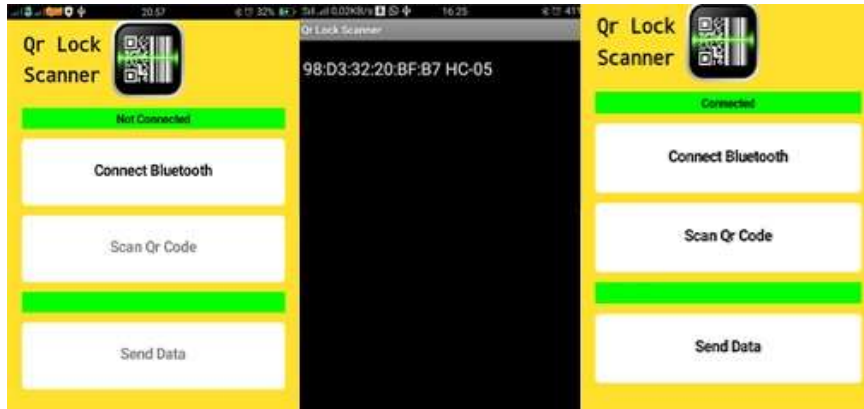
20:57 32%

Qr Lock Scanner

Not Connected

Connect Bluetooth

Scan Qr Code

Send Data

0.02KB/s 16:25 41

Qr Lock Scanner

98:D3:32:20:BF:B7 HC-05

Qr Lock Scanner

Connected

Connect Bluetooth

Scan Qr Code

Send Data